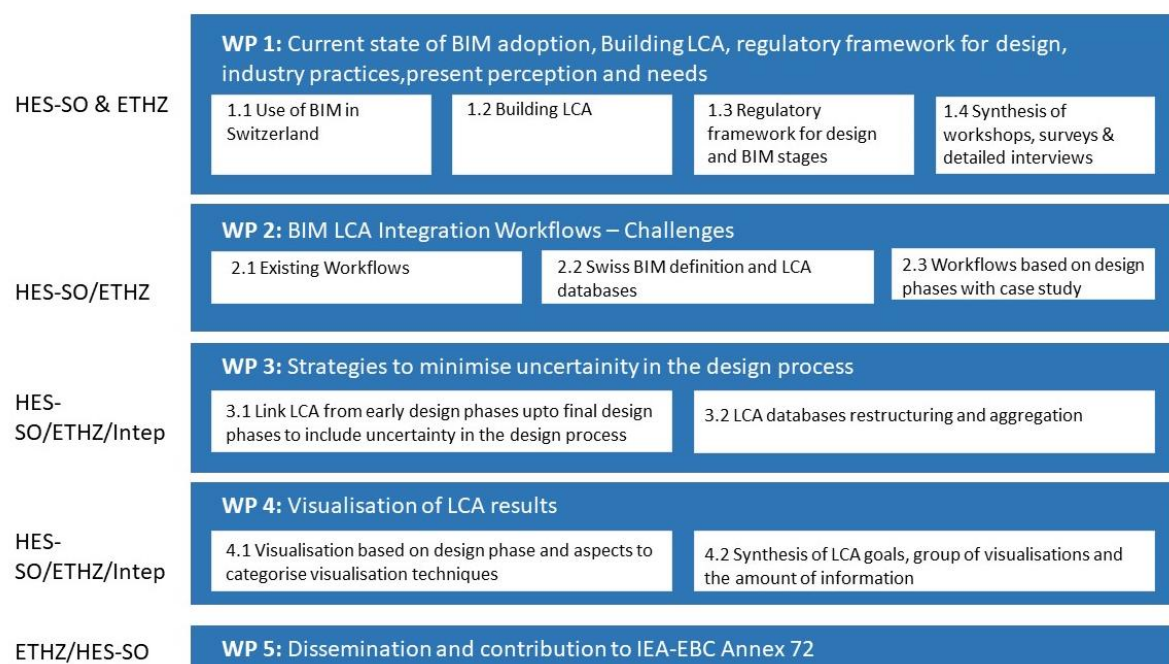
HES-SO & ETHZ

WP 1: Current state of BIM adoption, Building LCA, regulatory framework for design, industry practices,present perception and needs

1.1 Use of BIM in Switzerland

1.2 Building LCA

1.3 Regulatory framework for design and BIM stages

1.4 Synthesis of workshops, surveys & detailed interviews

HES-SO/ETHZ

WP 2: BIM LCA Integration Workflows – Challenges

2.1 Existing Workflows

2.2 Swiss BIM definition and LCA databases

2.3 Workflows based on design phases with case study

HES-SO/ETHZ/Intep

WP 3: Strategies to minimise uncertainity in the design process

3.1 Link LCA from early design phases upto final design phases to include uncertainty in the design process

3.2 LCA databases restructuring and aggregation

HES-SO/ETHZ/Intep

WP 4: Visualisation of LCA results

4.1 Visualisation based on design phase and aspects to categorise visualisation techniques

4.2 Synthesis of LCA goals, group of visualisations and the amount of information

ETHZ/HES-SO

WP 5: Dissemination and contribution to IEA-EBC Annex 72